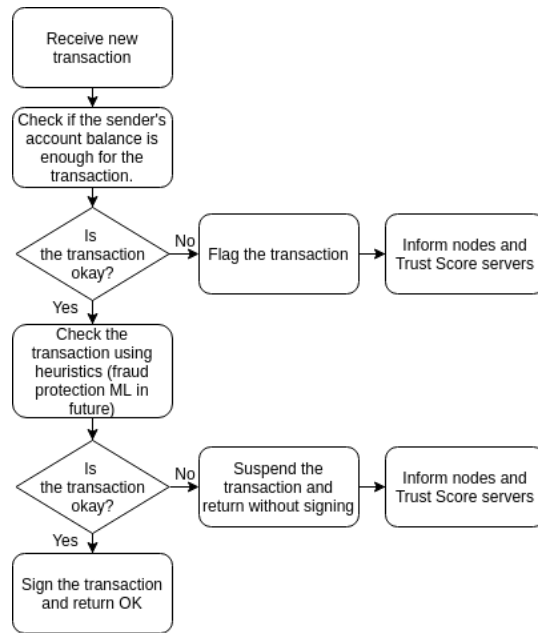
Receive new transaction

Check if the sender's account balance is enough for the transaction.

Is the transaction okay?

No

Flag the transaction

Inform nodes and Trust Score servers

Yes

Check the transaction using heuristics (fraud protection ML in future)

Is the transaction okay?

No

Suspend the transaction and return without signing

Inform nodes and Trust Score servers

Yes

Sign the transaction and return OK